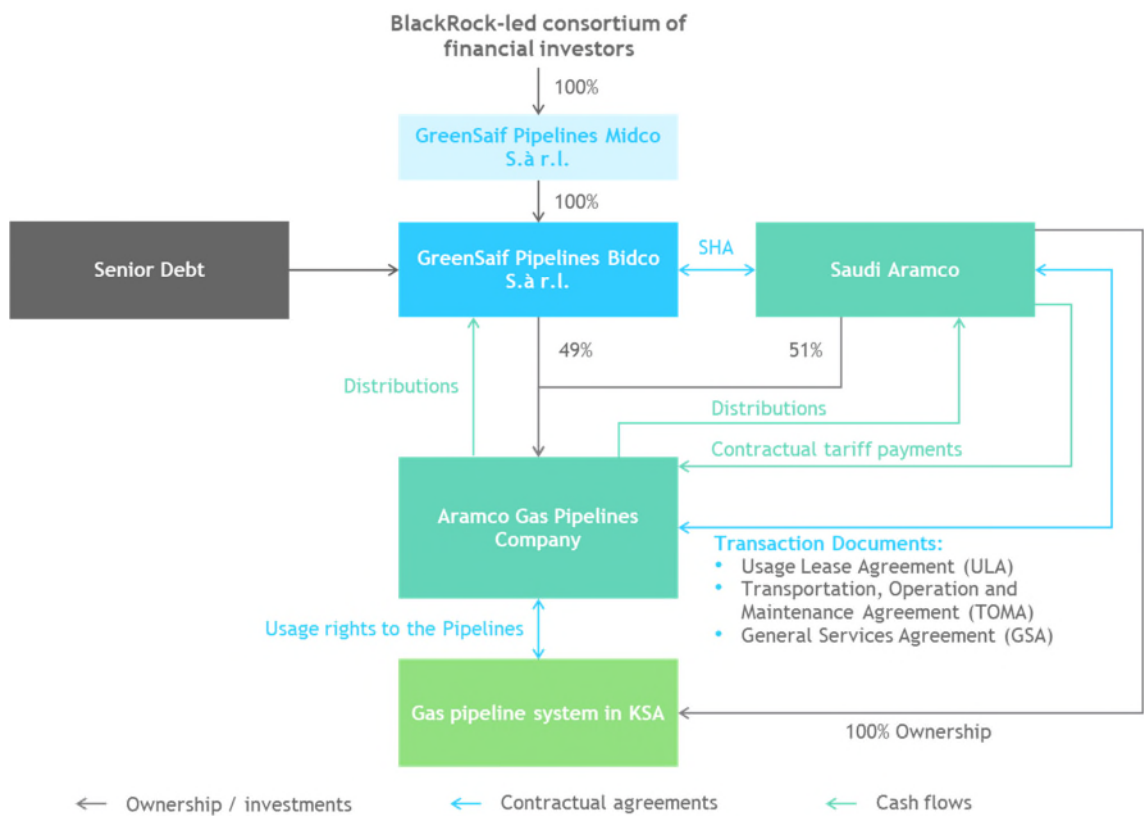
BlackRock-led consortium of financial investors

100%

GreenSaif Pipelines Midco S.à r.l.

100%

Senior Debt

GreenSaif Pipelines Bidco S.à r.l.

SHA

Saudi Aramco

49%

51%

Distributions

Distributions

Contractual tariff payments

Aramco Gas Pipelines Company

Transaction Documents:
• Usage Lease Agreement (ULA)
• Transportation, Operation and Maintenance Agreement (TOMA)
• General Services Agreement (GSA)

Usage rights to the Pipelines

Gas pipeline system in KSA

100% Ownership

Ownership / investments

Contractual agreements

Cash flows